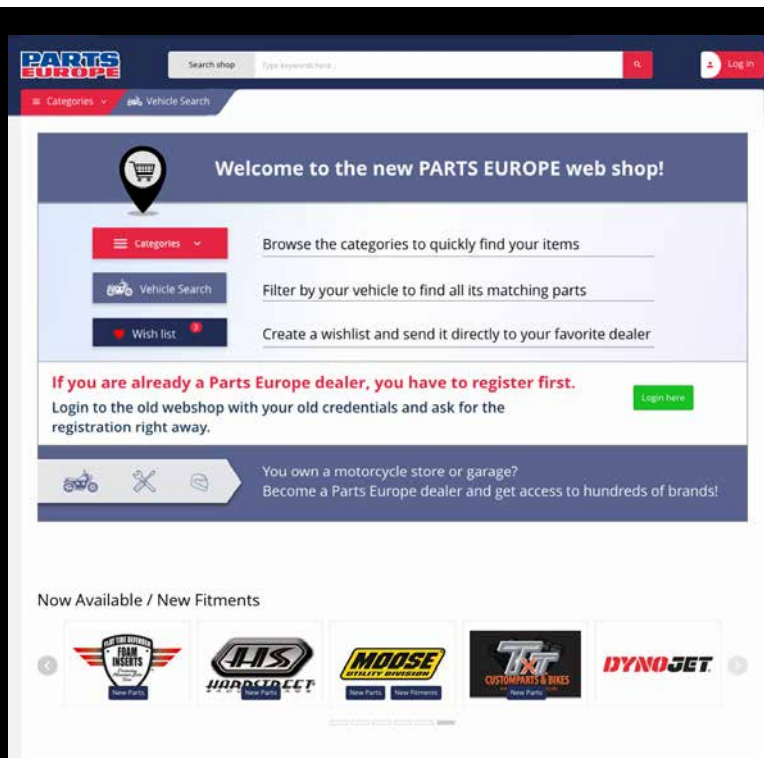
PARTS EUROPE

Search shop Type keywords here...

Log in

Categories Vehicle Search

Welcome to the new PARTS EUROPE web shop!

Categories Browse the categories to quickly find your items

Vehicle Search Filter by your vehicle to find all its matching parts

Wish list Create a wishlist and send it directly to your favorite dealer

If you are already a Parts Europe dealer, you have to register first.

Login to the old webshop with your old credentials and ask for the registration right away.

Login here

You own a motorcycle store or garage?
Become a Parts Europe dealer and get access to hundreds of brands!

Now Available / New Fitments

FLAT TIRE DEFENDER FOAM INSERTS New Parts

HS HARDSTREET New Parts

MOOSE UTILITY DIVISION New Parts New Fitments

TXT CUSTOMPARTS & BIKES New Parts

DYNOJET